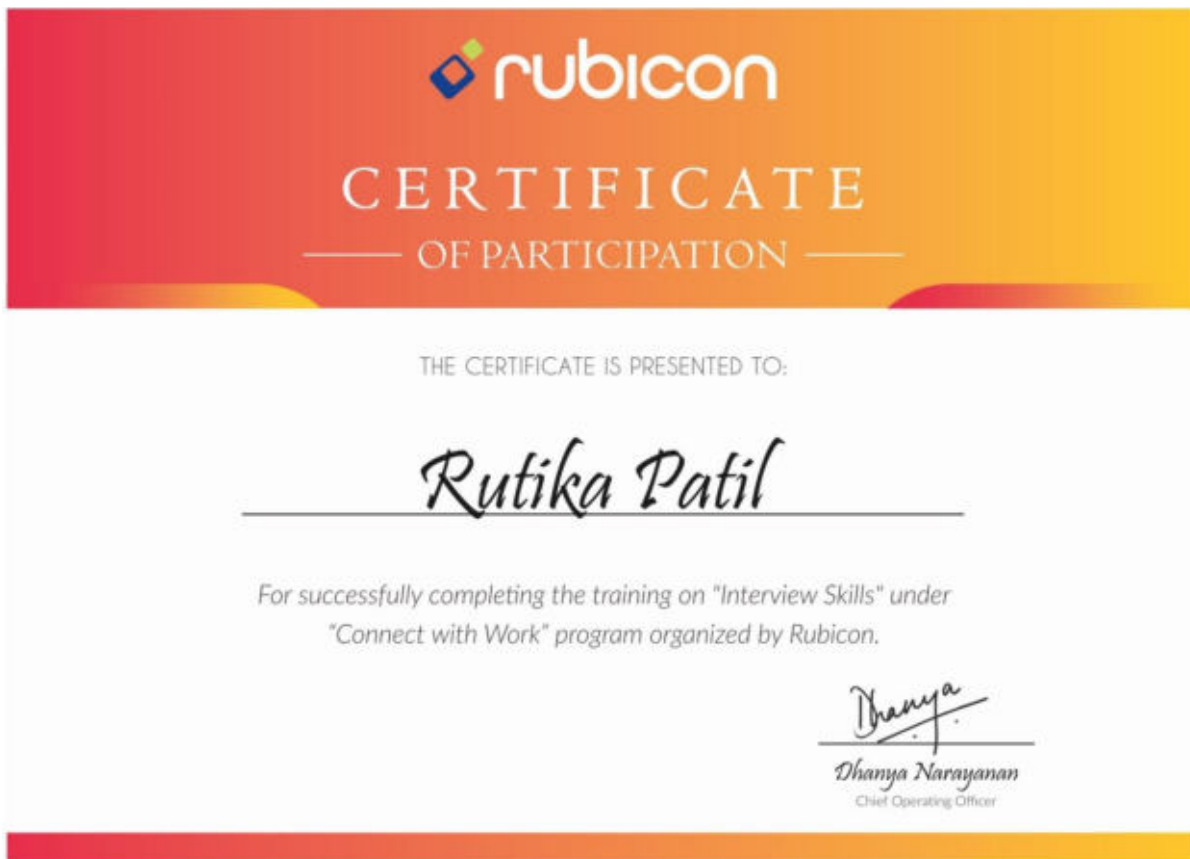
rubicon

CERTIFICATE

OF PARTICIPATION

THE CERTIFICATE IS PRESENTED TO:

Rutika Patil

For successfully completing the training on "Interview Skills" under "Connect with Work" program organized by Rubicon.

Dhanya

Dhanya Narayanan
Chief Operating Officer